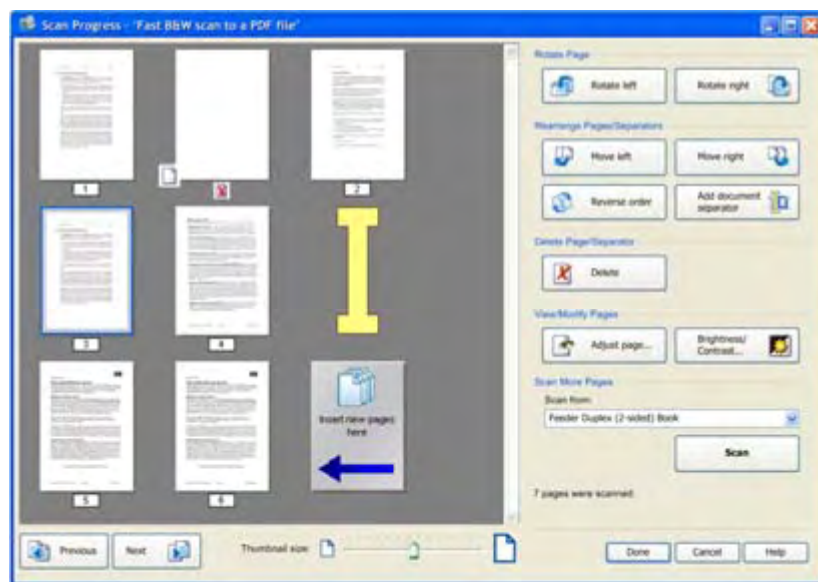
Scan Progress - 'Fast B&W scan to a PDF file'

1
2
3
4
5
6

Insert new pages here

Rotate Page
Rotate left
Rotate right

Rearrange Pages/Separators
Move left
Move right
Reverse order
Add document separator

Delete Page/Separator
Delete

View/Modify Pages
Adjust page...
Brightness/ Contrast...

Scan More Pages
Scan from:
Feeder Duplex (2-sided) Book
Scan

7 pages were scanned.

Previous
Next
Thumbnail size:

Done
Cancel
Help